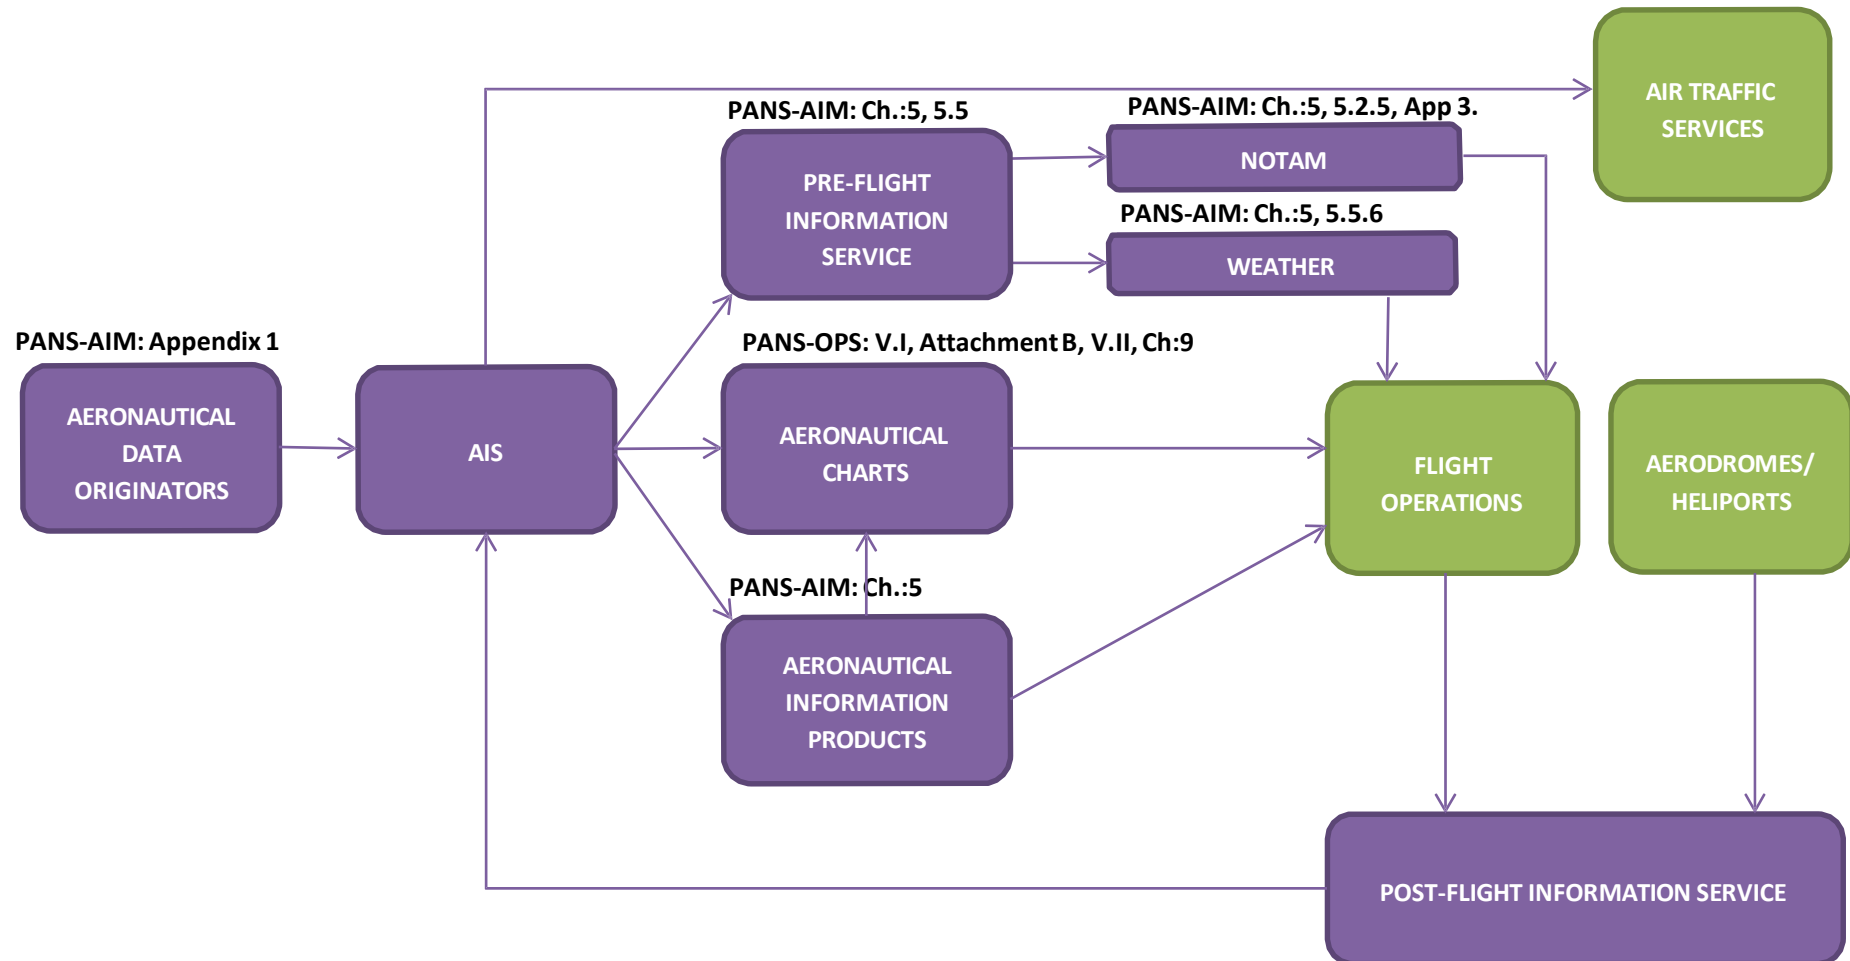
PANS-AIM: Ch.:5, 5.5

PANS-AIM: Ch.:5, 5.2.5, App 3.

AIR TRAFFIC SERVICES

PRE-FLIGHT INFORMATION SERVICE

NOTAM

PANS-AIM: Ch.:5, 5.5.6

WEATHER

PANS-AIM: Appendix 1

PANS-OPS: V.I, Attachment B, V.II, Ch:9

AERONAUTICAL DATA ORIGINATORS

AIS

AERONAUTICAL CHARTS

FLIGHT OPERATIONS

AERODROMES/ HELIPORTS

PANS-AIM: Ch.:5

AERONAUTICAL INFORMATION PRODUCTS

POST-FLIGHT INFORMATION SERVICE